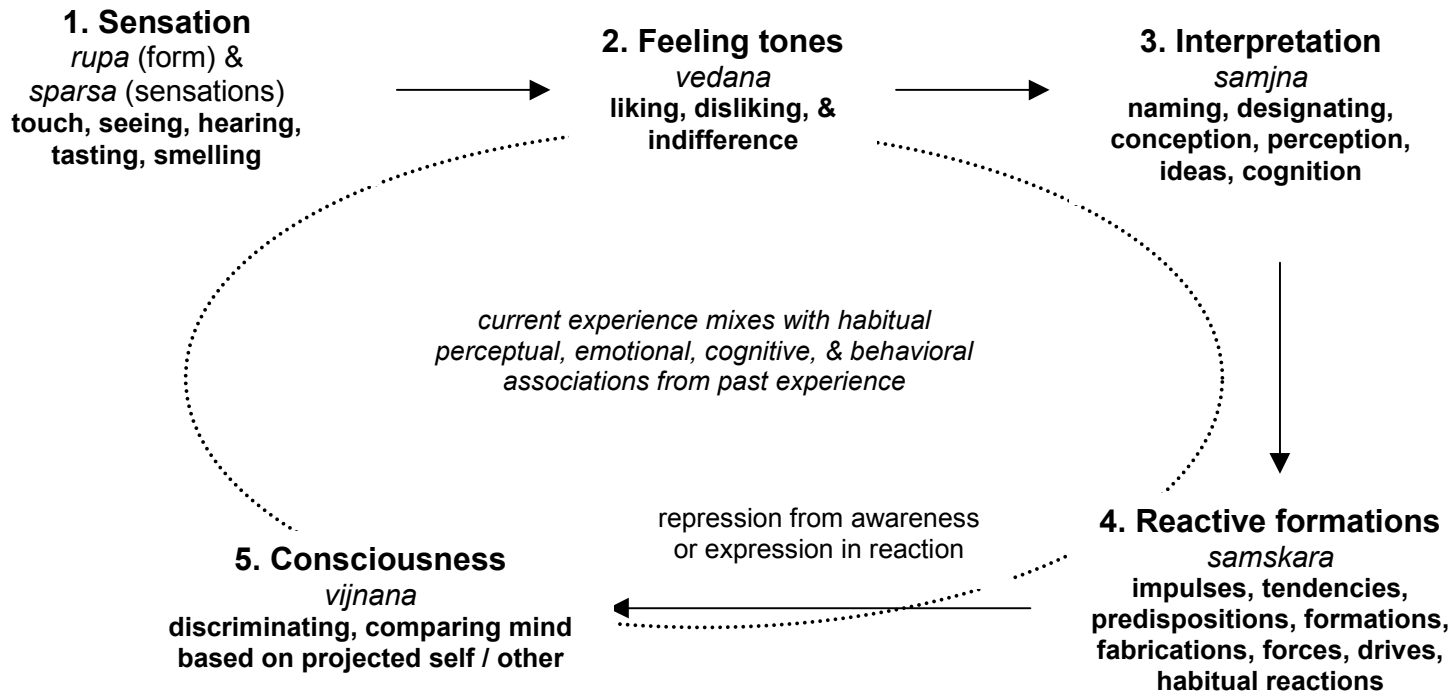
1. Sensation
*rupa* (form) &
*sparsa* (sensations)
**touch, seeing, hearing, tasting, smelling**

2. Feeling tones
*vedana*
**liking, disliking, & indifference**

3. Interpretation
*samjna*
**naming, designating, conception, perception, ideas, cognition**

*current experience mixes with habitual perceptual, emotional, cognitive, & behavioral associations from past experience*

4. Reactive formations
*samskara*
**impulses, tendencies, predispositions, formations, fabrications, forces, drives, habitual reactions**

repression from awareness or expression in reaction

5. Consciousness
*vijnana*
**discriminating, comparing mind based on projected self / other**